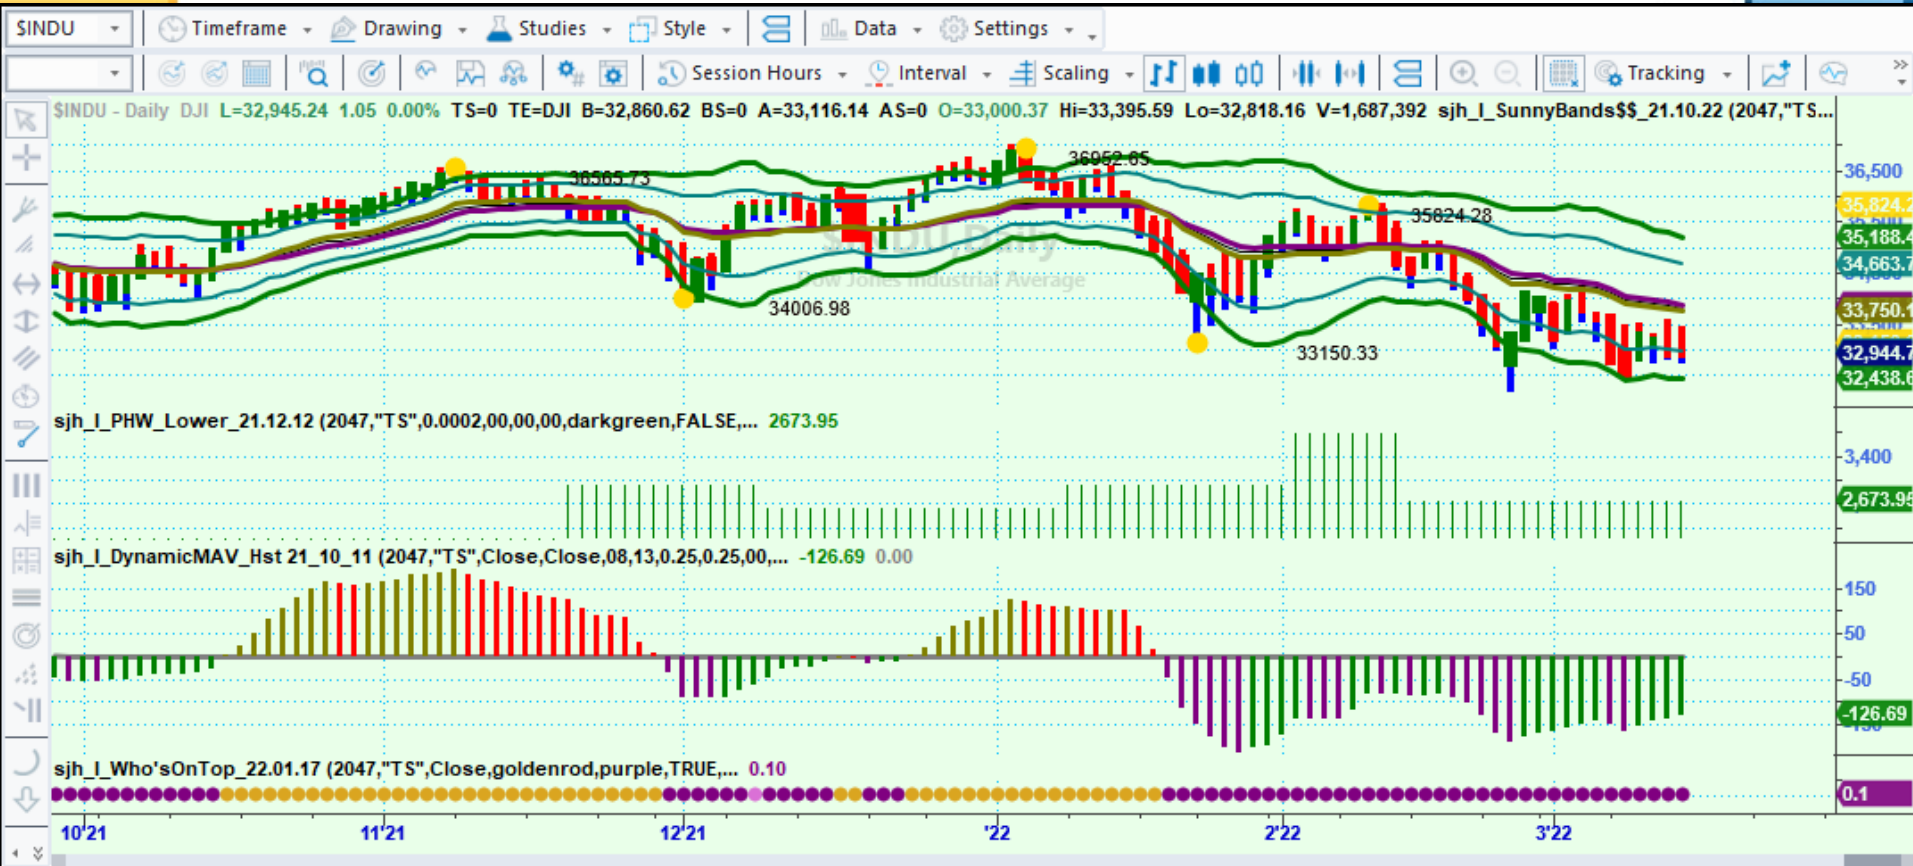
$INDU Timeframe Drawing Studies Style Data Settings

Session Hours Interval Scaling Tracking

$INDU - Daily DJI L=32,945.24 1.05 0.00% TS=0 TE=DJI B=32,860.62 BS=0 A=33,116.14 AS=0 O=33,000.37 Hi=33,395.59 Lo=32,818.16 V=1,687,392 sjh_I_SunnyBands$$_21.10.22 (2047,"TS...

36565.73

36952.65

35824.28

34006.98

33150.33

$INDU Daily
Dow Jones Industrial Average

36,500
35,824.2
35,188.4
34,663.7
33,750.1
32,944.7
32,438.6

sjh_I_PHW_Lower_21.12.12 (2047,"TS",0.0002,00,00,00,darkgreen,FALSE,... 2673.95

3,400
2,673.95

sjh_I_DynamicMAV_Hst 21_10_11 (2047,"TS",Close,Close,08,13,0.25,0.25,00,... -126.69 0.00

150
50
-50
-126.69

sjh_I_Who'sOnTop_22.01.17 (2047,"TS",Close,goldenrod,purple,TRUE,... 0.10

0.1

10'21 11'21 12'21 '22 2'22 3'22